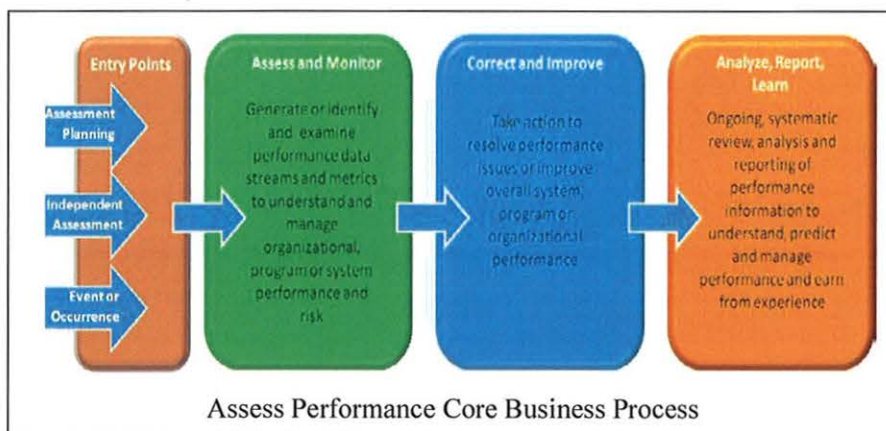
Entry Points

Assessment Planning

Independent Assessment

Event or Occurrence

Assess and Monitor

Generate or identify and examine performance data streams and metrics to understand and manage organizational, program or system performance and risk

Correct and Improve

Take action to resolve performance issues or improve overall system, program or organizational performance

Analyze, Report, Learn

Ongoing, systematic review, analysis and reporting of performance information to understand, predict and manage performance and earn from experience

Assess Performance Core Business Process